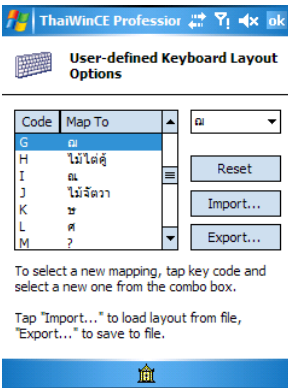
ThaiWinCE Professior ok

User-defined Keyboard Layout Options

| Code | Map To |
|---|---|
| G | ฌ |
| H | ไม้ไต่คู้ |
| I | ณ |
| J | ไม้จัตวา |
| K | ษ |
| L | ศ |
| M | ? |

ฌ

Reset

Import...

Export...

To select a new mapping, tap key code and select a new one from the combo box.

Tap "Import..." to load layout from file, "Export..." to save to file.